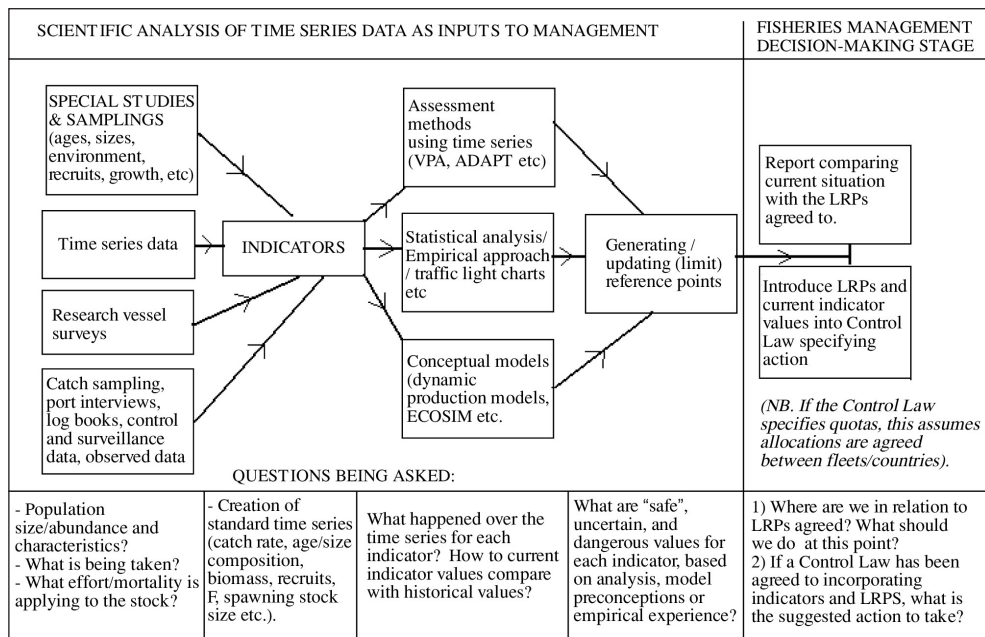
SCIENTIFIC ANALYSIS OF TIME SERIES DATA AS INPUTS TO MANAGEMENT

FISHERIES MANAGEMENT DECISION-MAKING STAGE

SPECIAL STUDIES & SAMPLINGS (ages, sizes, environment, recruits, growth, etc)

Time series data

Research vessel surveys

Catch sampling, port interviews, log books, control and surveillance data, observed data

INDICATORS

Assessment methods using time series (VPA, ADAPT etc)

Statistical analysis/ Empirical approach / traffic light charts etc

Conceptual models (dynamic production models, ECOSIM etc.

Generating / updating (limit) reference points

Report comparing current situation with the LRPs agreed to.

Introduce LRPs and current indicator values into Control Law specifying action

*(NB. If the Control Law specifies quotas, this assumes allocations are agreed between fleets/countries).*

QUESTIONS BEING ASKED:

| - Population size/abundance and characteristics? - What is being taken? - What effort/mortality is applying to the stock? | - Creation of standard time series (catch rate, age/size composition, biomass, recruits, F, spawning stock size etc.). | What happened over the time series for each indicator? How to current indicator values compare with historical values? | What are "safe", uncertain, and dangerous values for each indicator, based on analysis, model preconceptions or empirical experience? | 1) Where are we in relation to LRPs agreed? What should we do at this point? 2) If a Control Law has been agreed to incorporating indicators and LRPS, what is the suggested action to take? |
|---|---|---|---|---|